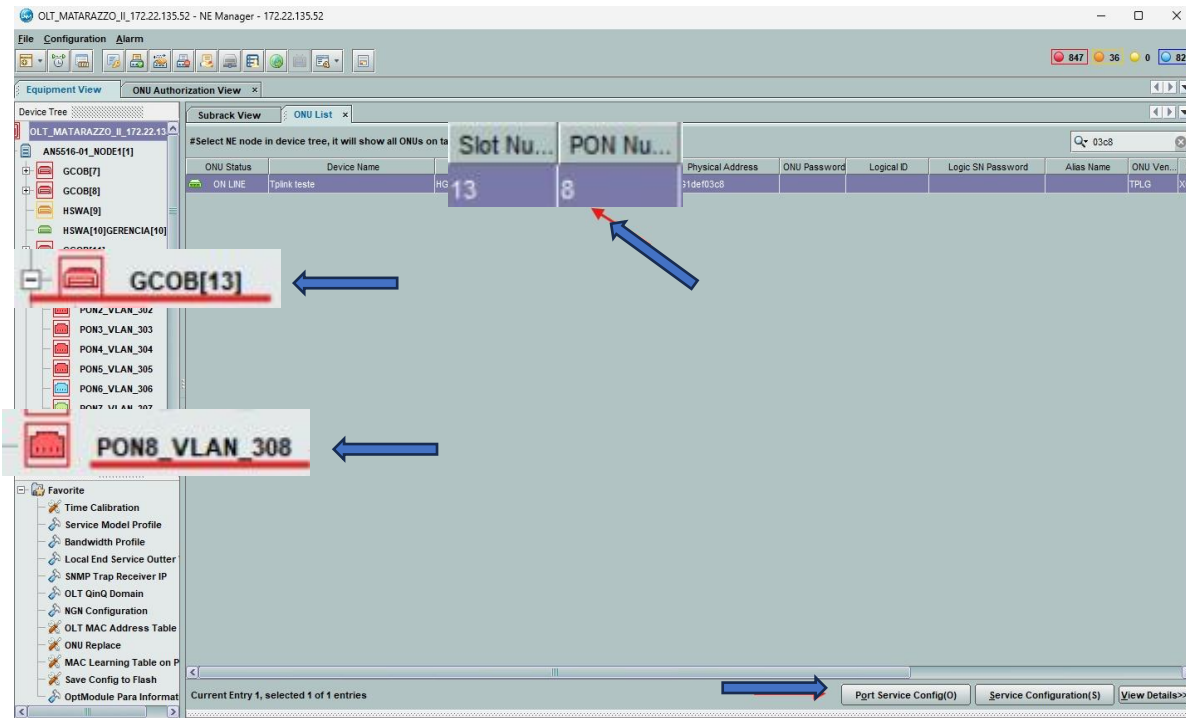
OLT_MATARAZZO_II_172.22.135.52 - NE Manager - 172.22.135.52

File Configuration Alarm

847 36 0 82

Equipment View | ONU Authorization View ×

Device Tree

OLT_MATARAZZO_II_172.22.13

AN5516-01_NODE1[1]

GCOB[7]

GCOB[8]

HSWA[9]

HSWA[10]GERENCIA[10]

GCOB[13]

PON2_VLAN_302

PON3_VLAN_303

PON4_VLAN_304

PON5_VLAN_305

PON6_VLAN_306

PON7_VLAN_307

PON8_VLAN_308

Favorite

Time Calibration

Service Model Profile

Bandwidth Profile

Local End Service Outter

SNMP Trap Receiver IP

OLT QinQ Domain

NGN Configuration

OLT MAC Address Table

ONU Replace

MAC Learning Table on P

Save Config to Flash

OptModule Para Informat

Subrack View | ONU List ×

#Select NE node in device tree, it will show all ONUs on ta

03c8

| ONU Status | Device Name | | Slot Nu... | PON Nu... | Physical Address | ONU Password | Logical ID | Logic SN Password | Alias Name | ONU Ven... |
|---|---|---|---|---|---|---|---|---|---|---|
| ON LINE | Tplink teste | HG | 13 | 8 | 61def03c8 | | | | | TPLG |

Current Entry 1, selected 1 of 1 entries

Port Service Config(O) | Service Configuration(S) | View Details>>